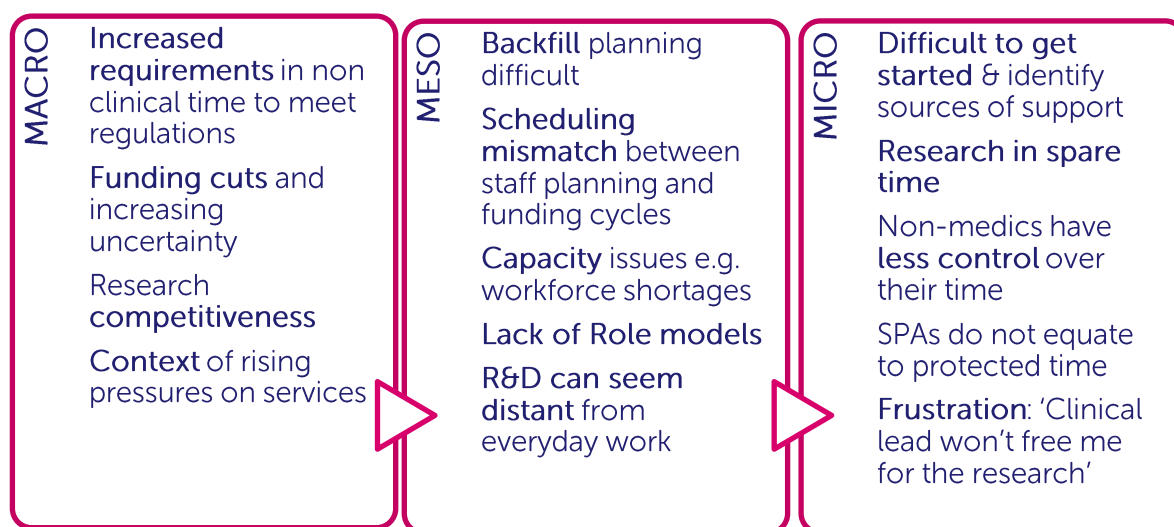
MACRO

Increased requirements in non clinical time to meet regulations

Funding cuts and increasing uncertainty

Research competitiveness

Context of rising pressures on services

MESO

Backfill planning difficult

Scheduling mismatch between staff planning and funding cycles

Capacity issues e.g. workforce shortages

Lack of Role models

R&D can seem distant from everyday work

MICRO

Difficult to get started & identify sources of support

Research in spare time

Non-medics have less control over their time

SPAs do not equate to protected time

Frustration: 'Clinical lead won't free me for the research'